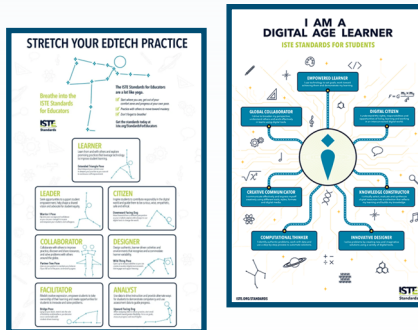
STRETCH YOUR EDTECH PRACTICE

Breathe into the ISTE Standards for Educators

The ISTE Standards for Educators are a lot like yoga.

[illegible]

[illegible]

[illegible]

Get the standards today at iste.org/standards/for-educators

ISTE Standards

LEARNER

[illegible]

LEADER

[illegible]

CITIZEN

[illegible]

COLLABORATOR

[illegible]

DESIGNER

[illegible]

FACILITATOR

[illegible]

ANALYST

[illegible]

I AM A DIGITAL AGE LEARNER

ISTE STANDARDS FOR STUDENTS

EMPOWERED LEARNER

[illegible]

GLOBAL COLLABORATOR

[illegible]

DIGITAL CITIZEN

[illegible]

CREATIVE COMMUNICATOR

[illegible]

KNOWLEDGE CONSTRUCTOR

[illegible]

COMPUTATIONAL THINKER

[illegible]

INNOVATIVE DESIGNER

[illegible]

ISTE.ORG/STANDARDS

ISTE Standards